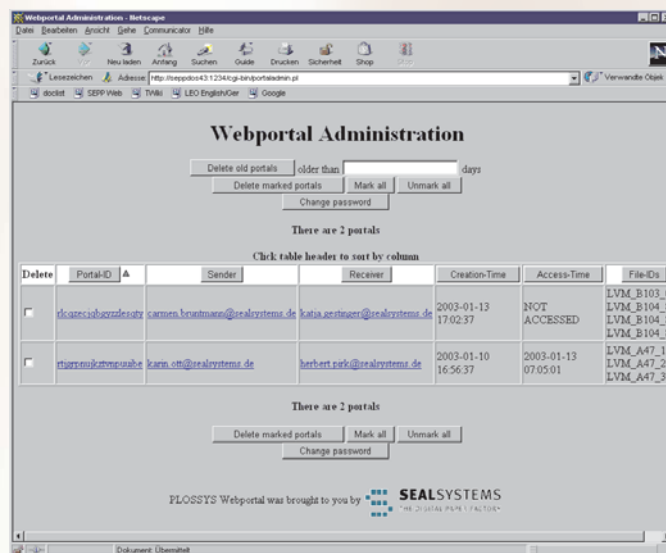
Webportal Administration - Netscape

Datei Bearbeiten Ansicht Gehe Communicator Hilfe

Zurück Vor Neu laden Anfang Suchen Guide Drucken Sicherheit Shop Stop

Lesezeichen Adresse: http://seppdos43:1234/cgi-bin/portaladmin.pl Verwandte Objek

doclist SEPP Web TWiki LEO English/Ger Google

Webportal Administration

Delete old portals older than days

Delete marked portals Mark all Unmark all

Change password

There are 2 portals

Click table header to sort by column

| Delete | Portal-ID ▲ | Sender | Receiver | Creation-Time | Access-Time | File-IDs |
|---|---|---|---|---|---|---|
| ☐ | rlcqzecjqbgyzzlesqty | carmen.bruntmann@sealsystems.de | katja.gestinger@sealsystems.de | 2003-01-13 17:02:37 | NOT ACCESSED | LVM_B103_ LVM_B104_ LVM_B104_ LVM_B104_ |
| ☐ | rtjgrpnukztvpnuabe | karin.ott@sealsystems.de | herbert.pirk@sealsystems.de | 2003-01-10 16:56:37 | 2003-01-13 07:05:01 | LVM_A47_1 LVM_A47_2 LVM_A47_3 |

There are 2 portals

Delete marked portals Mark all Unmark all

Change password

PLOSSYS Webportal was brought to you by SEALSYSTEMS THE DIGITAL PAPER FACTORY

Dokument: Übermittelt